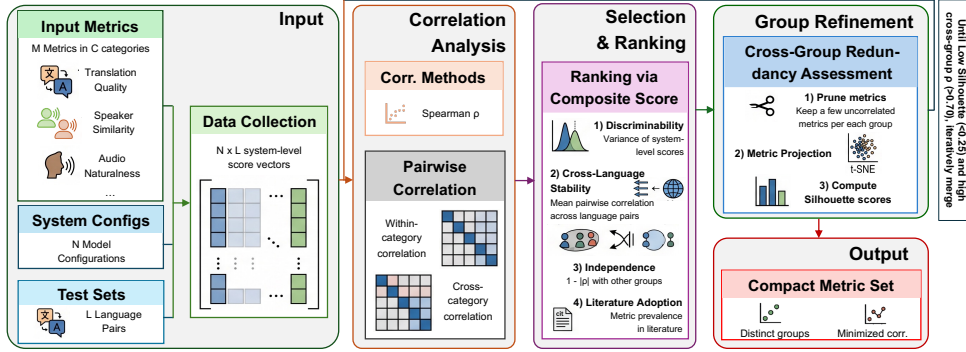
Input

Input Metrics

M Metrics in C categories

Translation Quality

Speaker Similarity

Audio Naturalness

...

System Configs

N Model Configurations

Test Sets

L Language Pairs

Data Collection

N x L system-level score vectors

Correlation Analysis

Corr. Methods

Spearman ρ

Pairwise Correlation

Within-category correlation

Cross-category correlation

Selection & Ranking

Ranking via Composite Score

1) Discriminability
Variance of system-level scores

2) Cross-Language Stability
Mean pairwise correlation across language pairs

3) Independence
1 - |ρ| with other groups

4) Literature Adoption
Metric prevalence in literature

Group Refinement

Cross-Group Redundancy Assessment

1) Prune metrics
Keep a few uncorrelated metrics per each group

2) Metric Projection

t-SNE

3) Compute Silhouette scores

Until Low Silhouette (<0.25) and high cross-group ρ (>0.70), iteratively merge

Output

Compact Metric Set

Distinct groups

Minimized corr.